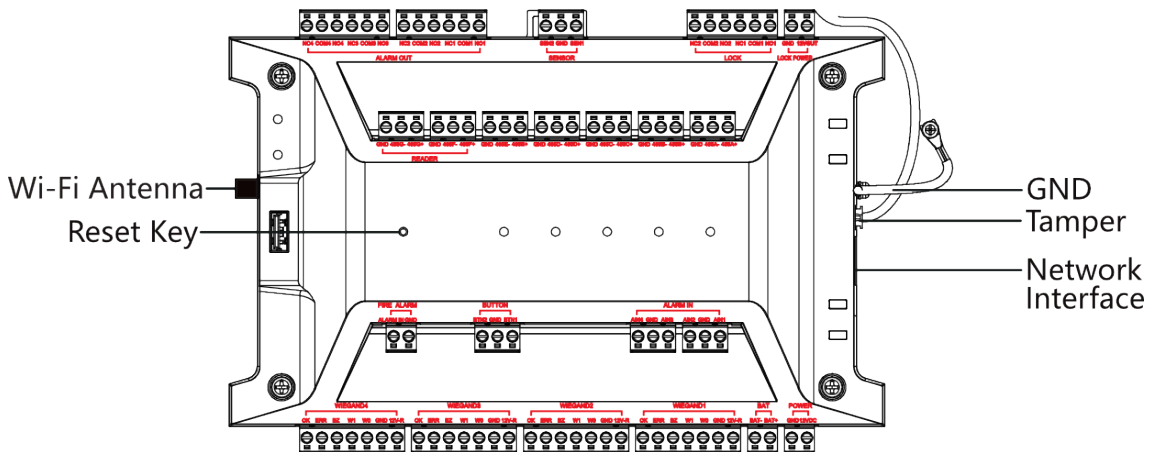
NC4 COM4 NO4 NC3 COM3 NO3 NC2 COM2 NO2 NC1 COM1 NO1
ALARM OUT
SEN2 GND SEN1
SENSOR
NC2 COM2 NO2 NO1 COM1 NC1
LOCK
GND 12VOUT
LOCK POWER
READER
Wi-Fi Antenna
Reset Key
GND
Tamper
Network Interface
FIRE ALARM
BUTTON
ALARM IN
WIEGAND4
WIEGAND3
WIEGAND2
WIEGAND1
BAT
POWER
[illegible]